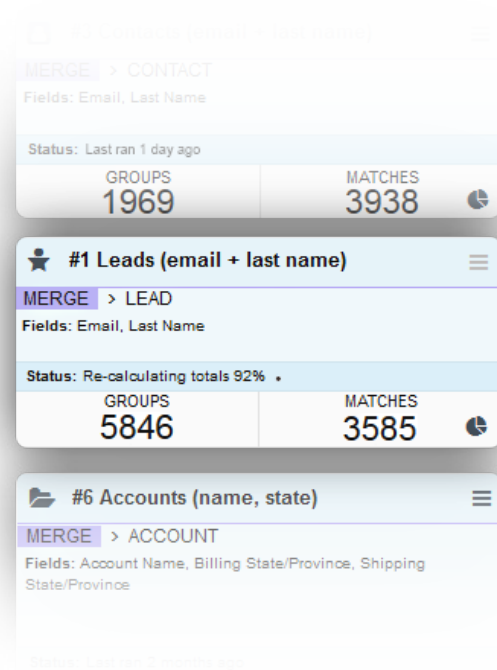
#3 Contacts (email + last name)

MERGE > CONTACT

Fields: Email, Last Name

Status: Last ran 1 day ago

GROUPS
1969

MATCHES
3938

#1 Leads (email + last name)

MERGE > LEAD

Fields: Email, Last Name

Status: Re-calculating totals 92%

GROUPS
5846

MATCHES
3585

#6 Accounts (name, state)

MERGE > ACCOUNT

Fields: Account Name, Billing State/Province, Shipping State/Province

Status: Last ran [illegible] months ago